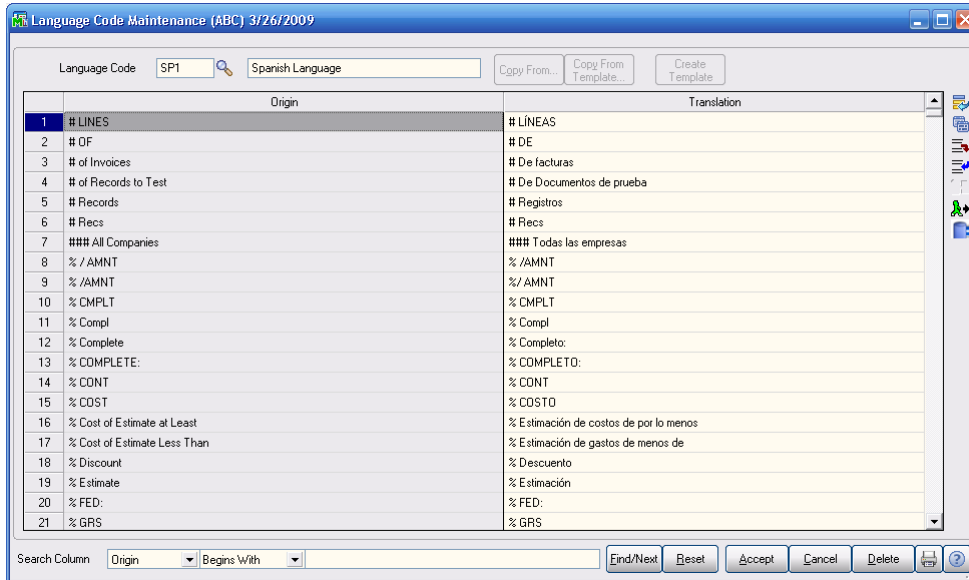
Language Code Maintenance (ABC) 3/26/2009

Language Code SP1 Spanish Language Copy From... Copy From Template... Create Template

| | Origin | Translation |
|---|---|---|
| 1 | # LINES | # LÍNEAS |
| 2 | # OF | # DE |
| 3 | # of Invoices | # De facturas |
| 4 | # of Records to Test | # De Documentos de prueba |
| 5 | # Records | # Registros |
| 6 | # Recs | # Recs |
| 7 | ### All Companies | ### Todas las empresas |
| 8 | % / AMNT | % /AMNT |
| 9 | % /AMNT | %/ AMNT |
| 10 | % CMPLT | % CMPLT |
| 11 | % Compl | % Compl |
| 12 | % Complete | % Completo: |
| 13 | % COMPLETE: | % COMPLETO: |
| 14 | % CONT | % CONT |
| 15 | % COST | % COSTO |
| 16 | % Cost of Estimate at Least | % Estimación de costos de por lo menos |
| 17 | % Cost of Estimate Less Than | % Estimación de gastos de menos de |
| 18 | % Discount | % Descuento |
| 19 | % Estimate | % Estimación |
| 20 | % FED: | % FED: |
| 21 | % GRS | % GRS |

Search Column Origin Begins With Find/Next Reset Accept Cancel Delete